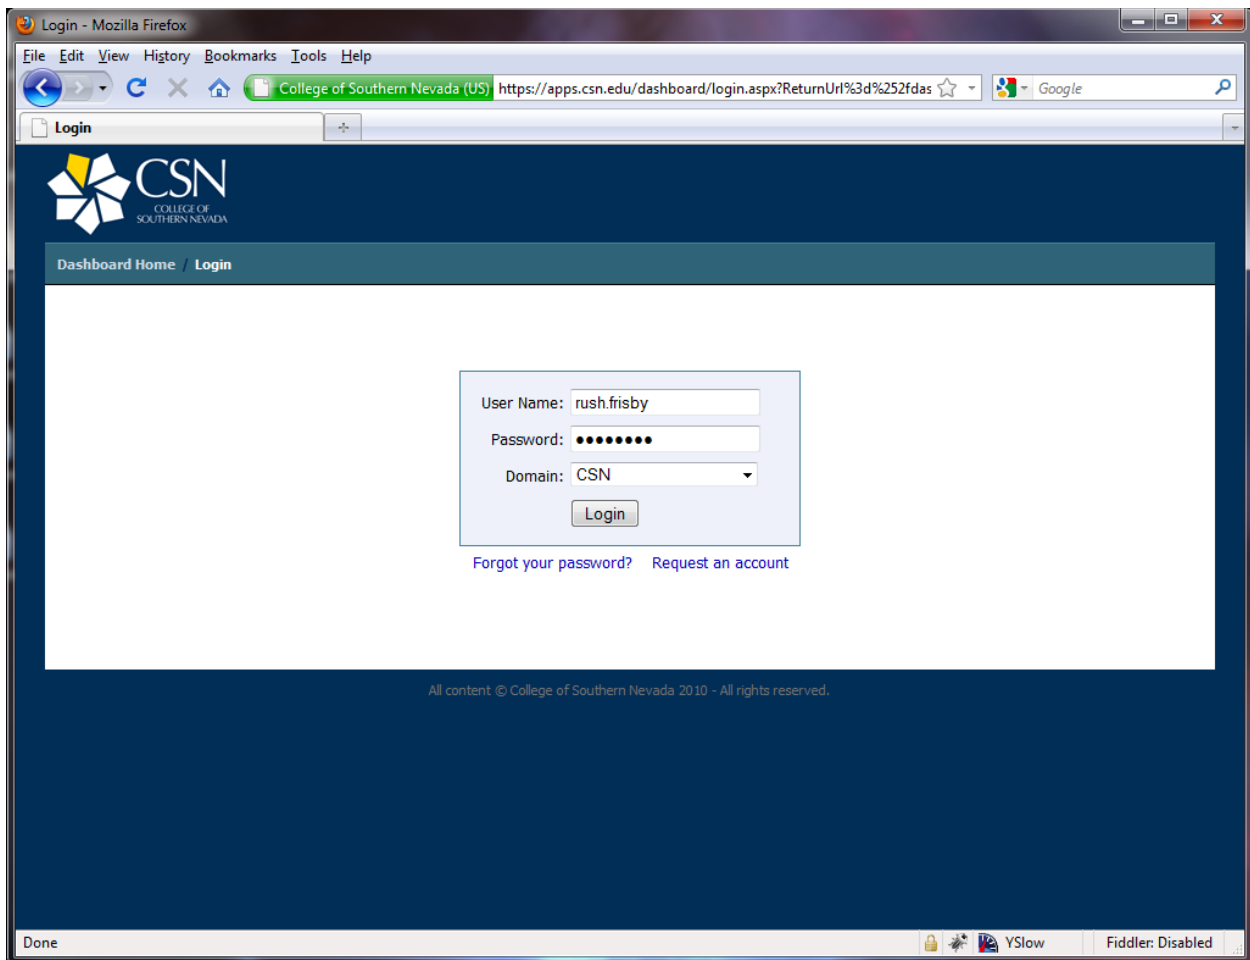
Login - Mozilla Firefox

File Edit View History Bookmarks Tools Help

College of Southern Nevada (US) https://apps.csn.edu/dashboard/login.aspx?ReturnUrl%3d%252fdas

Google

Login

CSN
COLLEGE OF
SOUTHERN NEVADA

Dashboard Home / Login

User Name: rush.frisby
Password: ••••••••
Domain: CSN
Login

Forgot your password? Request an account

All content © College of Southern Nevada 2010 - All rights reserved.

Done

YSlow

Fiddler: Disabled